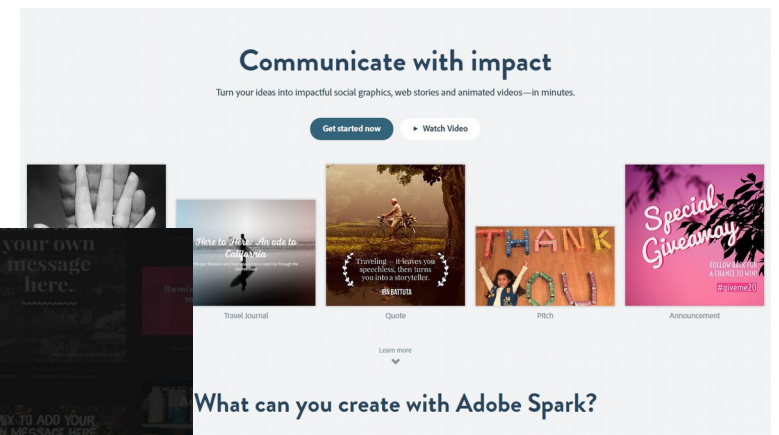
Communicate with impact

Turn your ideas into impactful social graphics, web stories and animated videos—in minutes.

Get started now

▶ Watch Video

your own message here.

Here to There: An ode to California

Traveling – it leaves you speechless, then turns you into a storyteller.

IBN BATTUTA

THANK YOU

Special Giveaway

FOLLOW BACK FOR A CHANCE TO WIN!

#giveme20

Travel Journal

Quote

Pitch

Announcement

Learn more

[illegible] TO ADD YOUR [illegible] MESSAGE HERE

What can you create with Adobe Spark?